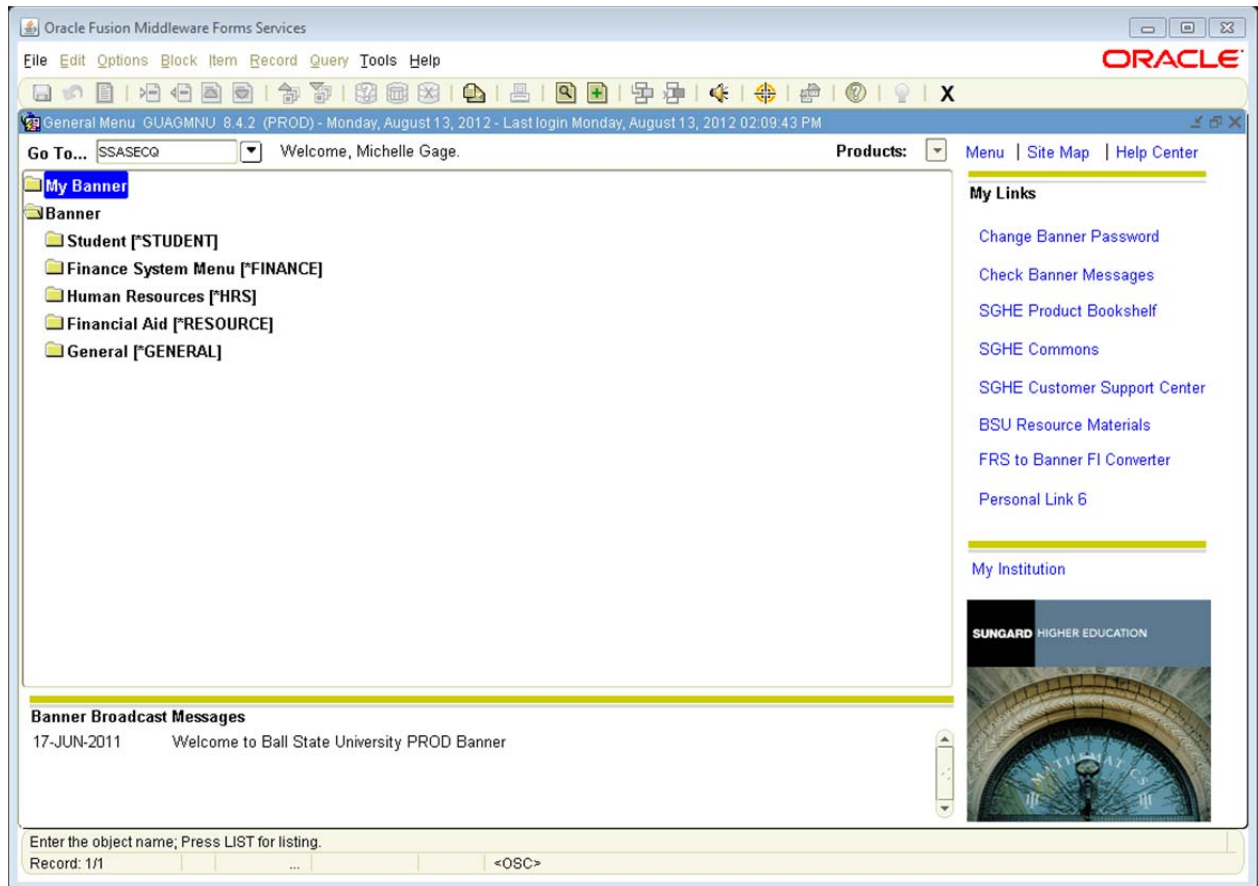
Oracle Fusion Middleware Forms Services

File Edit Options Block Item Record Query Tools Help

ORACLE

X

General Menu GUAGMNU 8.4.2 (PROD) - Monday, August 13, 2012 - Last login Monday, August 13, 2012 02:09:43 PM

Go To... SSASECQ

Welcome, Michelle Gage.

Products:

Menu | Site Map | Help Center

My Banner
Banner
Student [*STUDENT]
Finance System Menu [*FINANCE]
Human Resources [*HRS]
Financial Aid [*RESOURCE]
General [*GENERAL]

My Links

Change Banner Password

Check Banner Messages

SGHE Product Bookshelf

SGHE Commons

SGHE Customer Support Center

BSU Resource Materials

FRS to Banner FI Converter

Personal Link 6

My Institution

SUNGARD HIGHER EDUCATION

MATHEMATICS

Banner Broadcast Messages

17-JUN-2011 Welcome to Ball State University PROD Banner

Enter the object name; Press LIST for listing.

Record: 1/1 ... <OSC>